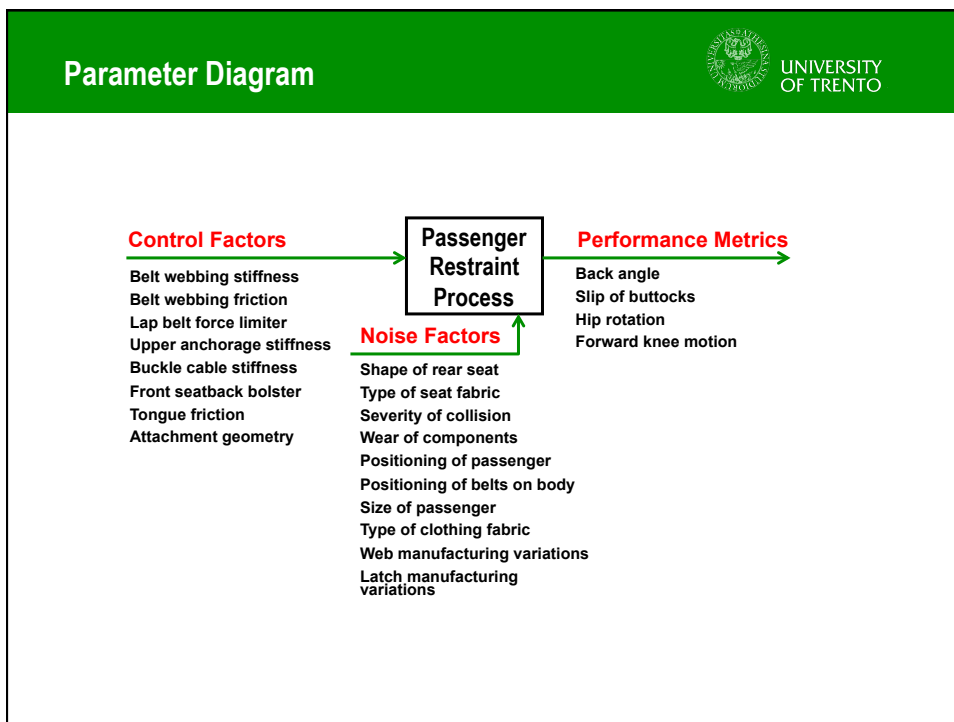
Parameter Diagram

UNIVERSITY OF TRENTO

Control Factors

Belt webbing stiffness
Belt webbing friction
Lap belt force limiter
Upper anchorage stiffness
Buckle cable stiffness
Front seatback bolster
Tongue friction
Attachment geometry

Passenger Restraint Process

Noise Factors

Shape of rear seat
Type of seat fabric
Severity of collision
Wear of components
Positioning of passenger
Positioning of belts on body
Size of passenger
Type of clothing fabric
Web manufacturing variations
Latch manufacturing variations

Performance Metrics

Back angle
Slip of buttocks
Hip rotation
Forward knee motion